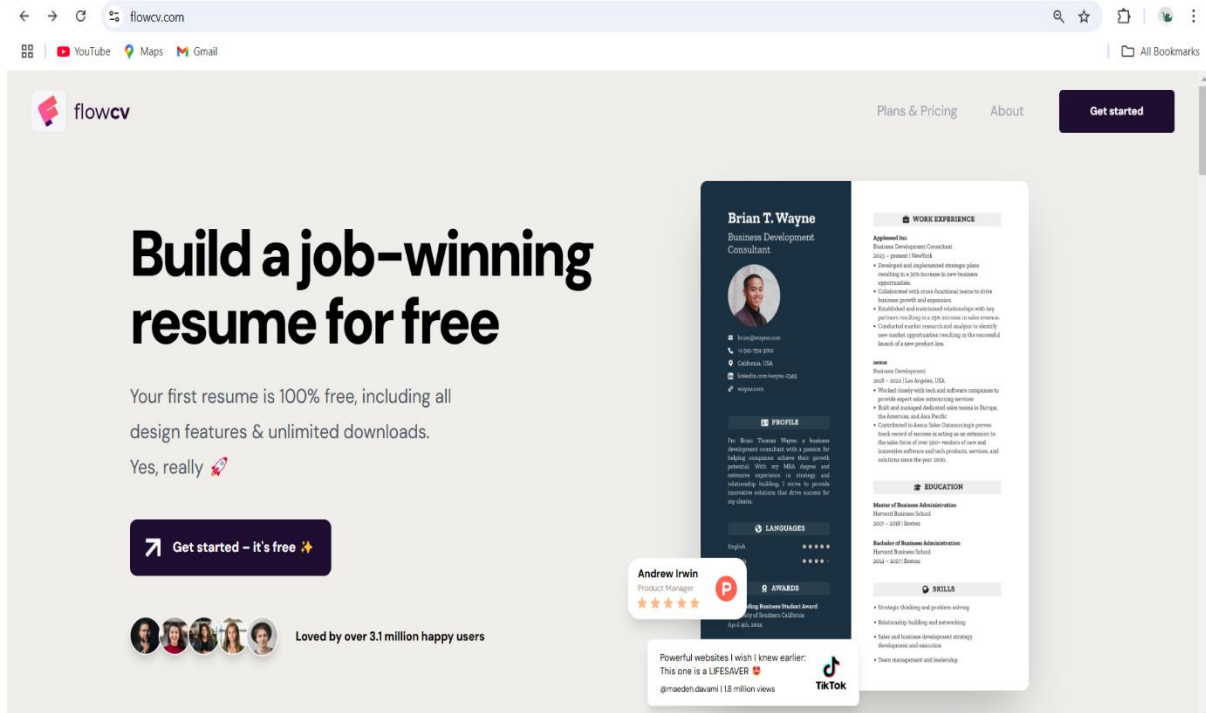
flowcv.com

YouTube Maps Gmail All Bookmarks

flowcv

Plans & Pricing About Get started

Build a job-winning resume for free

Your first resume is 100% free, including all design features & unlimited downloads. Yes, really 🚀

Get started – it's free ✨

Loved by over 3.1 million happy users

Brian T. Wayne
Business Development Consultant

brian@wayne.com
+1 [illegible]
California, USA
linkedin.com/wayne-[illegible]
wayne.com

PROFILE

I'm Brian Thomas Wayne, a business development consultant with a passion for helping companies achieve their growth potential. With my MBA degree and extensive experience in strategy and relationship building, I strive to provide innovative solutions that drive success for my clients.

LANGUAGES

English

AWARDS

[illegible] Business Student Award
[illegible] of Southern California
April 4th, 2024

WORK EXPERIENCE

Appleseed Inc.
Business Development Consultant
2023 – present | NewYork
• Developed and implemented strategic plans resulting in a 30% increase in new business opportunities.
• Collaborated with cross-functional teams to drive business growth and expansion.
• Established and maintained relationships with key partners resulting in a 25% increase in sales revenue.
• Conducted market research and analysis to identify new market opportunities resulting in the successful launch of a new product line.

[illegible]
Business Development
2018 – 2022 | Los Angeles, USA
• Worked closely with tech and software companies to provide expert sales outsourcing services
• Built and managed dedicated sales teams in Europe, the Americas, and Asia Pacific
• Contributed to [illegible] Sales Outsourcing's proven track record of success in acting as an extension to the sales force of over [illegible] vendors of new and innovative software and tech products, services, and solutions since the year 2000.

EDUCATION

Master of Business Administration
Harvard Business School
2017 – 2018 | Boston

Bachelor of Business Administration
Harvard Business School
2014 – 2017 | Boston

SKILLS

• Strategic thinking and problem solving
• Relationship building and networking
• Sales and business development strategy development and execution
• Team management and leadership

Andrew Irwin
Product Manager

Powerful websites I wish I knew earlier. This one is a LIFESAVER 😍
@maedeh.davami | 1.8 million views
TikTok